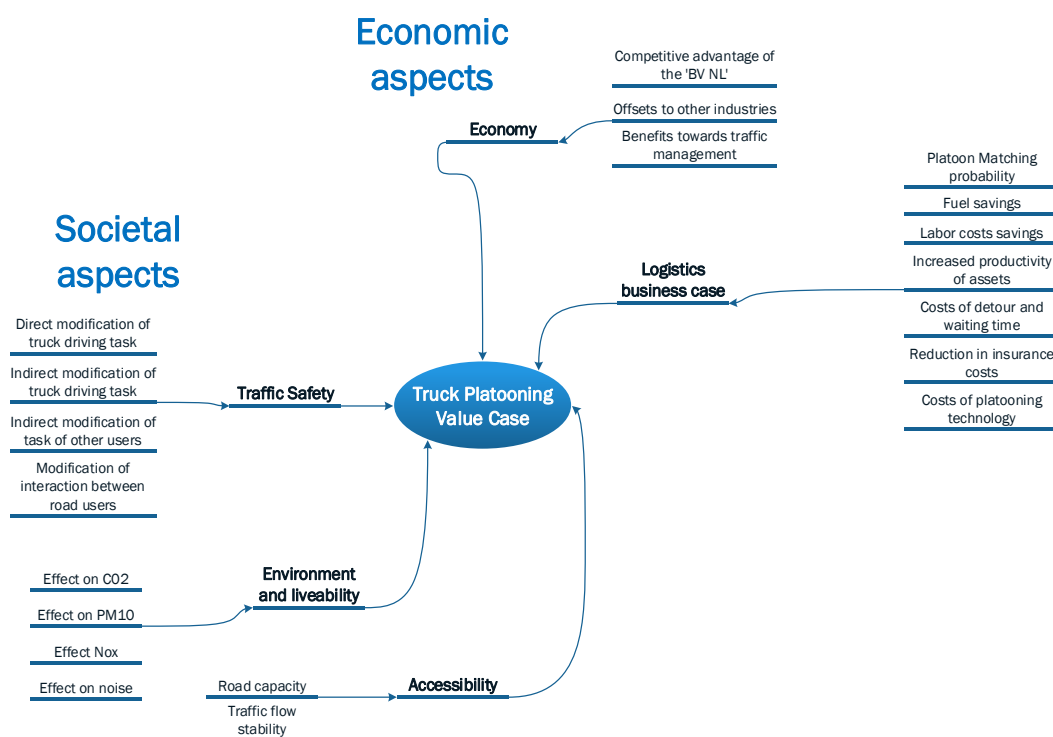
Economic aspects

Competitive advantage of the 'BV NL'

Offsets to other industries

Benefits towards traffic management

Economy

Societal aspects

Platoon Matching probability

Fuel savings

Labor costs savings

Increased productivity of assets

Costs of detour and waiting time

Reduction in insurance costs

Costs of platooning technology

Logistics business case

Direct modification of truck driving task

Indirect modification of truck driving task

Indirect modification of task of other users

Modification of interaction between road users

Traffic Safety

Truck Platooning Value Case

Effect on C02

Effect on PM10

Effect Nox

Effect on noise

Environment and liveability

Road capacity

Traffic flow stability

Accessibility